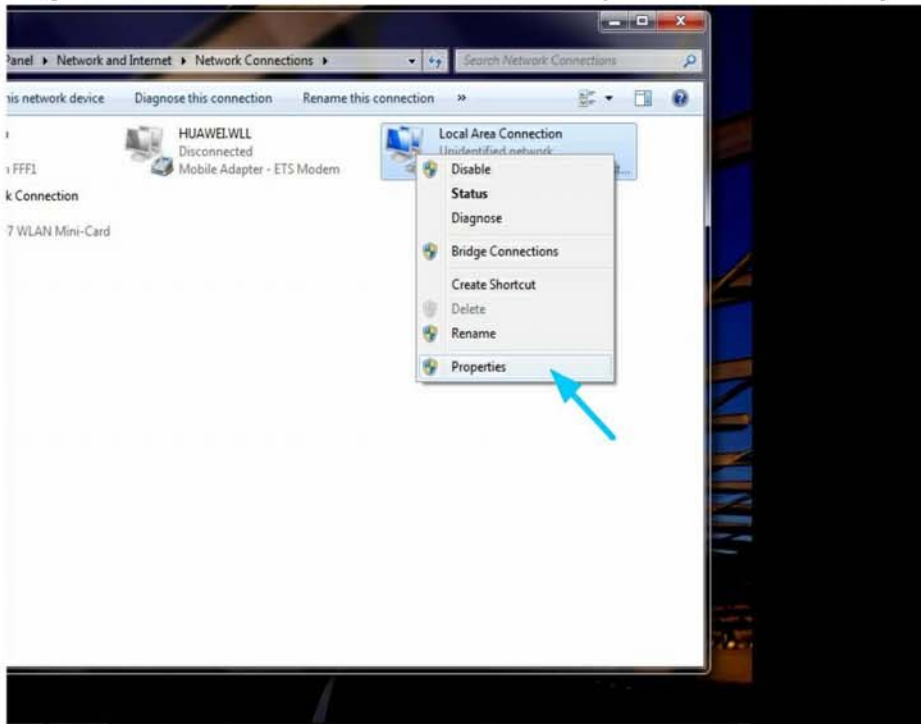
Panel ▸ Network and Internet ▸ Network Connections ▸

Search Network Connections

is network device Diagnose this connection Rename this connection »

HUAWEI.WLL
Disconnected
Mobile Adapter - ETS Modem

FFF1
k Connection
7 WLAN Mini-Card

Local Area Connection
Unidentified network

Disable
Status
Diagnose
Bridge Connections
Create Shortcut
Delete
Rename
Properties